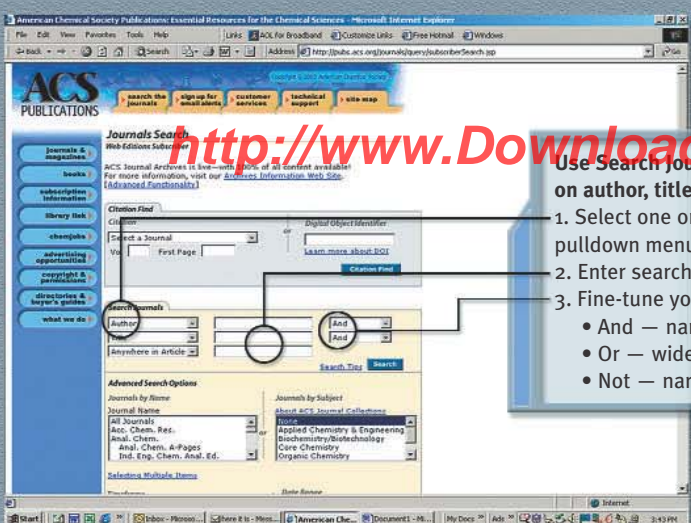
American Chemical Society Publications: Essential Resources for the Chemical Sciences - Microsoft Internet Explorer

File Edit View Favorites Tools Help

Links AOL for Broadband Customize Links Free Hotmail Windows

Back Search Address http://pubs.acs.org/journals/query/subscriberSearch.jsp Go

Copyright © 2003 American Chemical Society

ACS PUBLICATIONS

search the journals | sign up for email alerts | customer services | technical support | site map

journals & magazines
books
subscription information
library link
chemjobs
advertising opportunities
copyright & permissions
directories & buyer's guides
what we do

Journals Search
Web Editions Subscriber

http://www.Download

ACS Journal Archives is live—with 100% of all content available!
For more information, visit our Archives Information Web Site.
[Advanced Functionality]

Citation Find
Citation
Select a Journal
Vol First Page
or
Digital Object Identifier
Learn more about DOI
Citation Find

Search Journals
Author And
Title And
Anywhere in Article
Search Tips Search

Advanced Search Options
Journals by Name
Journal Name
All Journals
Acc. Chem. Res.
Anal. Chem.
Anal. Chem. A-Pages
Ind. Eng. Chem. Anal. Ed.
or
Journals by Subject
About ACS Journal Collections
None
Applied Chemistry & Engineering
Biochemistry/Biotechnology
Core Chemistry
Organic Chemistry
Selecting Multiple Items

Use Search Jou
on author, title
1. Select one o
pulldown menu
2. Enter search
3. Fine-tune yo
• And — na
• Or — wide
• Not — na

Internet

Start | Inbox - Microso... | here it is - Mess... | American Che... | Document1 - Mi... | My Docs | Ads | 3:43 PM